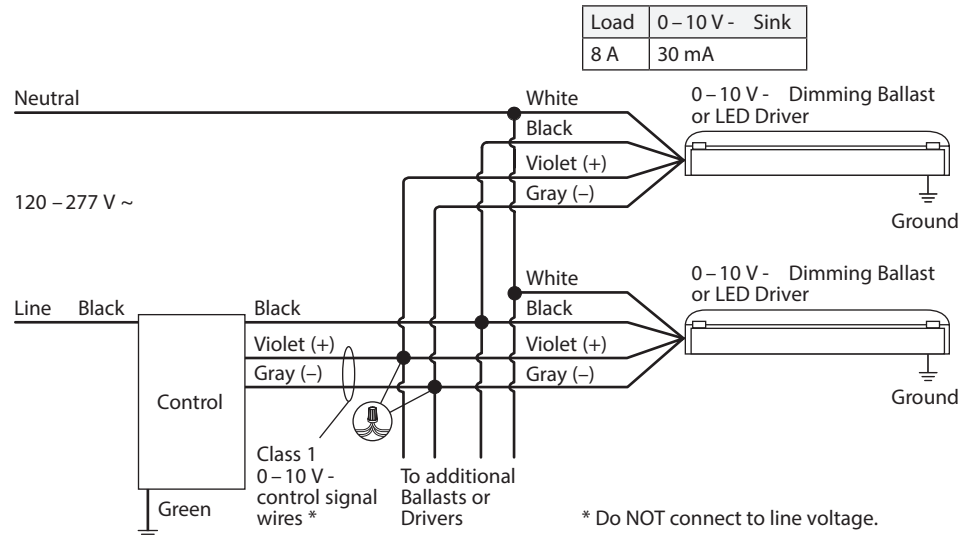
| Load | 0 – 10 V - Sink |
|---|---|
| 8 A | 30 mA |

Neutral

White

Black

Violet (+)

Gray (–)

0 – 10 V - Dimming Ballast or LED Driver

120 – 277 V ~

Ground

White

Black

Violet (+)

Gray (–)

0 – 10 V - Dimming Ballast or LED Driver

Line Black

Black

Violet (+)

Gray (–)

Ground

Control

Class 1 0 – 10 V - control signal wires *

To additional Ballasts or Drivers

Green

* Do NOT connect to line voltage.